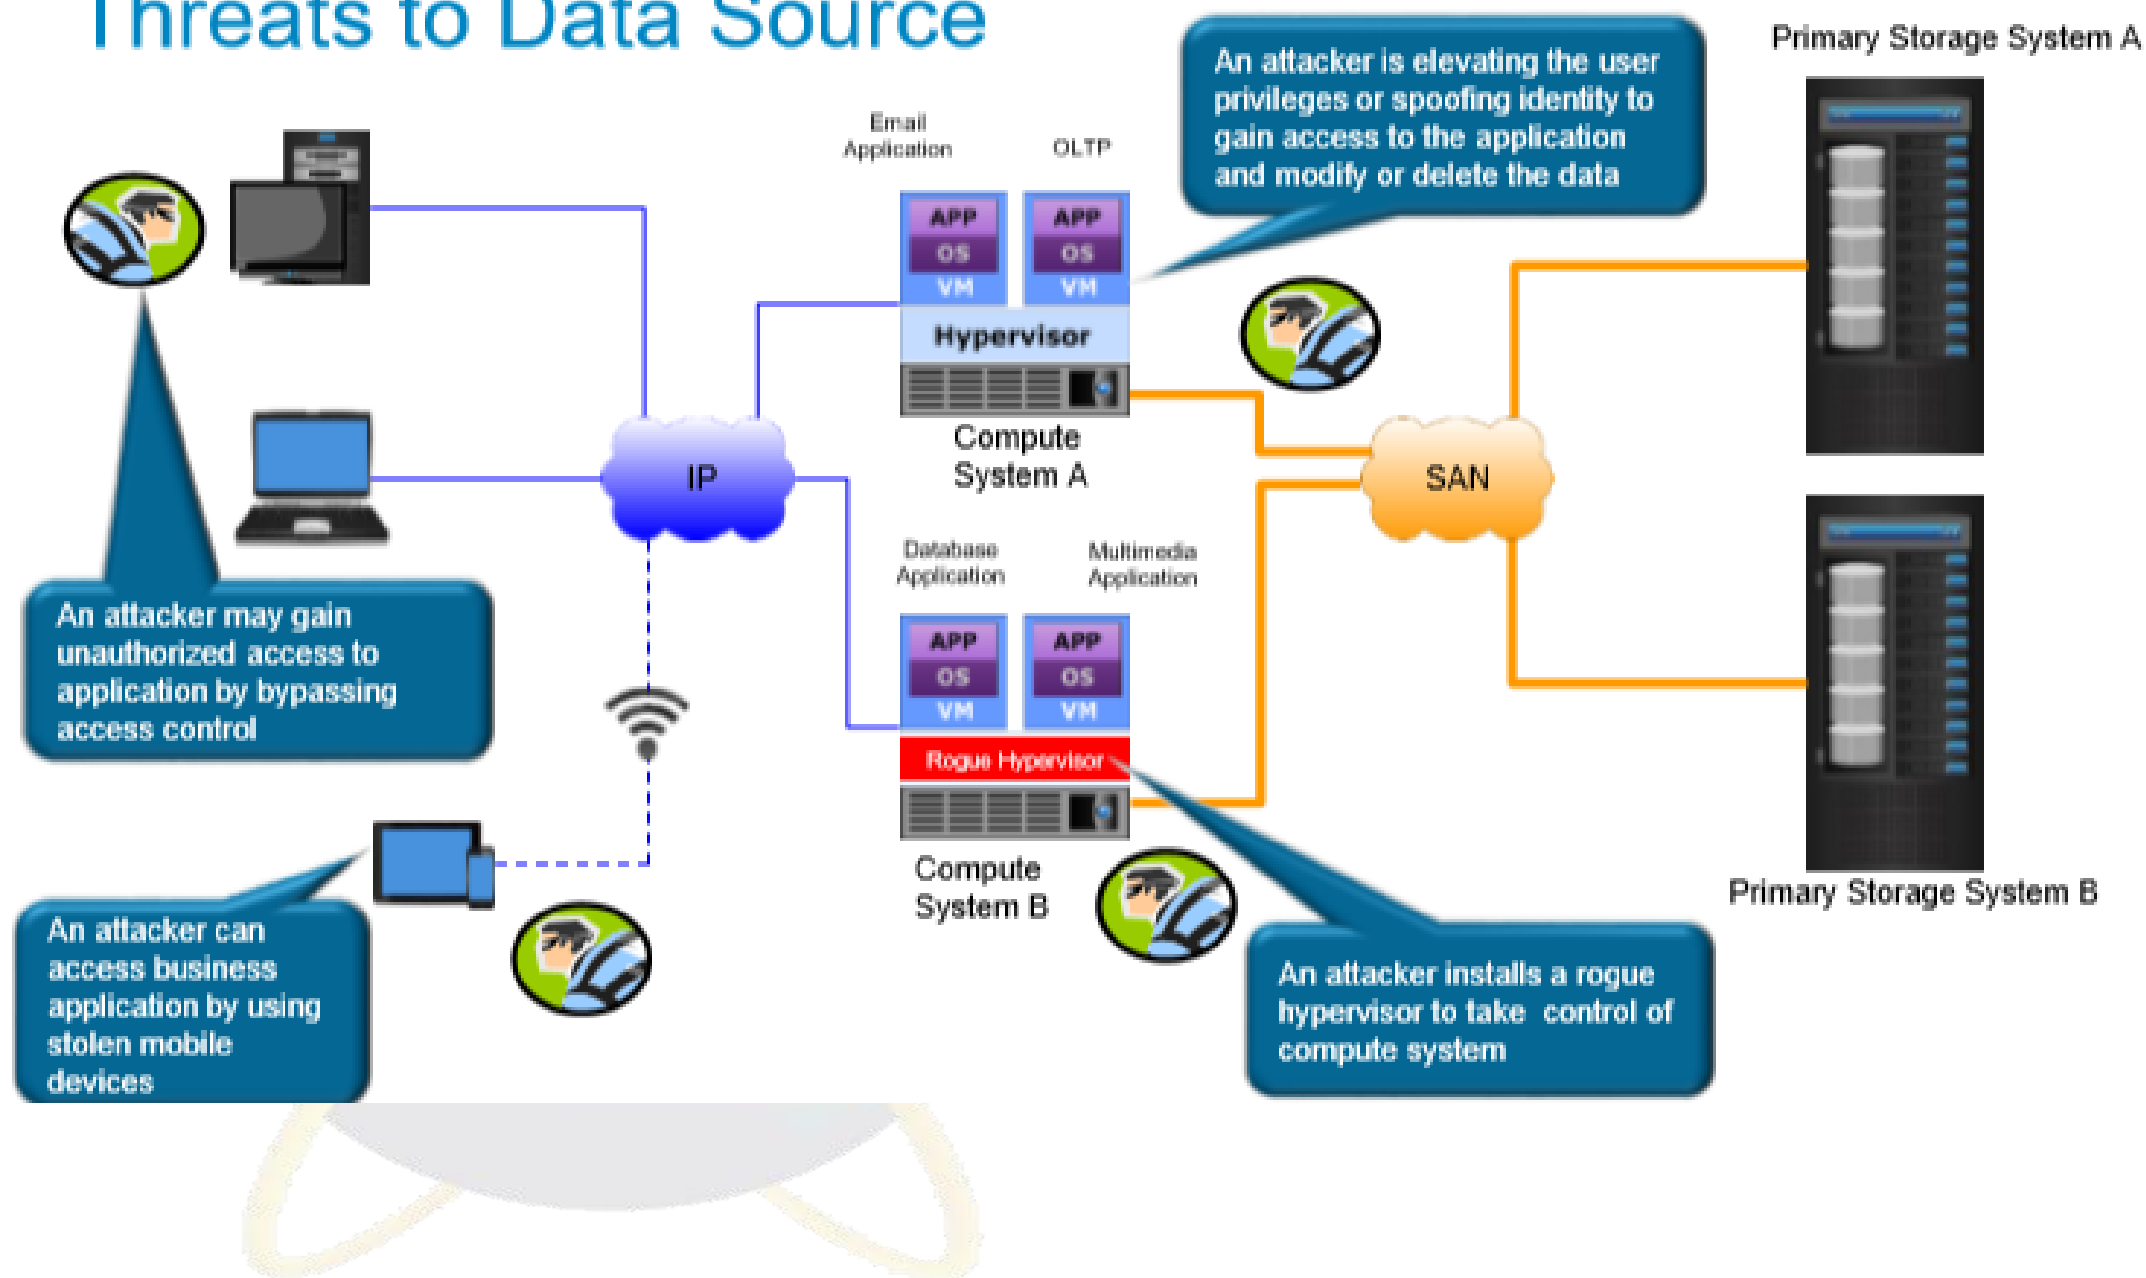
Threats to Data Source

Email Application

OLTP

An attacker is elevating the user privileges or spoofing identity to gain access to the application and modify or delete the data

Primary Storage System A

APP OS VM

APP OS VM

Hypervisor

Compute System A

IP

SAN

Database Application

Multimedia Application

APP OS VM

APP OS VM

Rogue Hypervisor

Compute System B

Primary Storage System B

An attacker may gain unauthorized access to application by bypassing access control

An attacker can access business application by using stolen mobile devices

An attacker installs a rogue hypervisor to take control of compute system